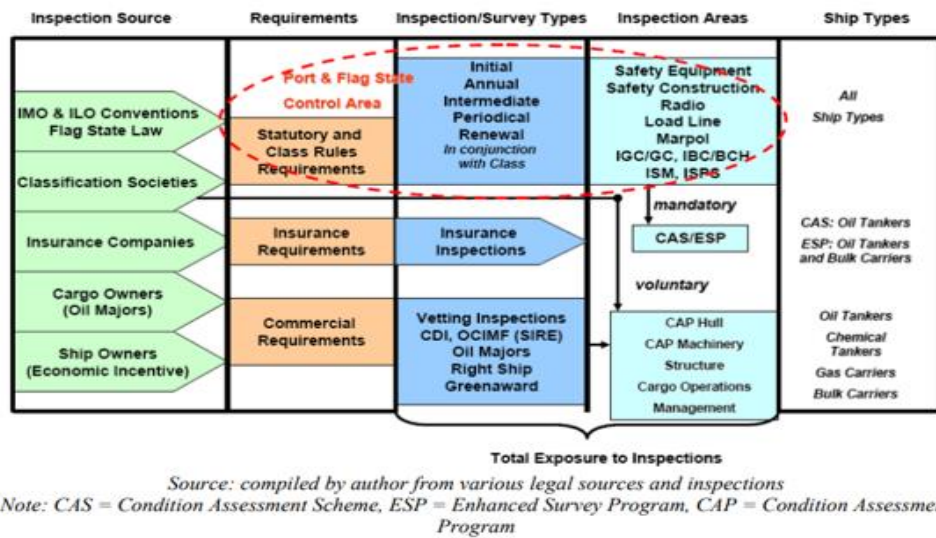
Inspection Source | Requirements | Inspection/Survey Types | Inspection Areas | Ship Types

IMO & ILO Conventions Flag State Law

Classification Societies

Insurance Companies

Cargo Owners (Oil Majors)

Ship Owners (Economic Incentive)

Port & Flag State Control Area

Statutory and Class Rules Requirements

Insurance Requirements

Commercial Requirements

Initial
Annual
Intermediate
Periodical
Renewal
In conjunction with Class

Insurance Inspections

Vetting Inspections
CDI, OCIMF (SIRE)
Oil Majors
Right Ship
Greenaward

Safety Equipment
Safety Construction
Radio
Load Line
Marpol
IGC/GC, IBC/BCH
ISM, ISPS

mandatory

CAS/ESP

voluntary

CAP Hull
CAP Machinery
Structure
Cargo Operations
Management

All Ship Types

CAS: Oil Tankers
ESP: Oil Tankers and Bulk Carriers

Oil Tankers
Chemical Tankers
Gas Carriers
Bulk Carriers

Total Exposure to Inspections

Source: compiled by author from various legal sources and inspections
Note: CAS = Condition Assessment Scheme, ESP = Enhanced Survey Program, CAP = Condition Assessme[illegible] Program